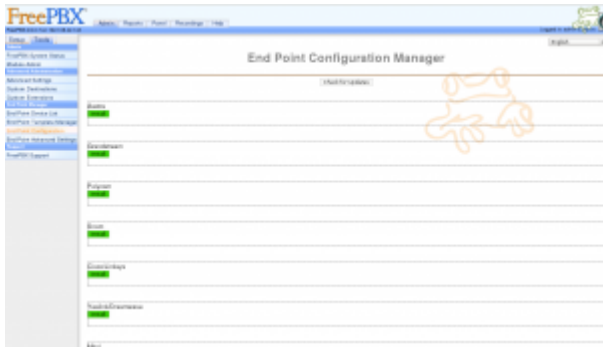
FreePBX

Admin | Reports | Panel | Recordings | Help

Setup | Tools

End Point Configuration Manager

Check for Updates

Aastra
Install

Grandstream
Install

Polycom
Install

Snom
Install

Cisco/Linksys
Install

Yealink/Dreamwave
Install

FreePBX System Status
Module Admin
Advanced Settings
Custom Destinations
Custom Extensions
End Point Device List
End Point Template Manager
End Point Configuration
End Point Advanced Settings
FreePBX Support

English

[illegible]